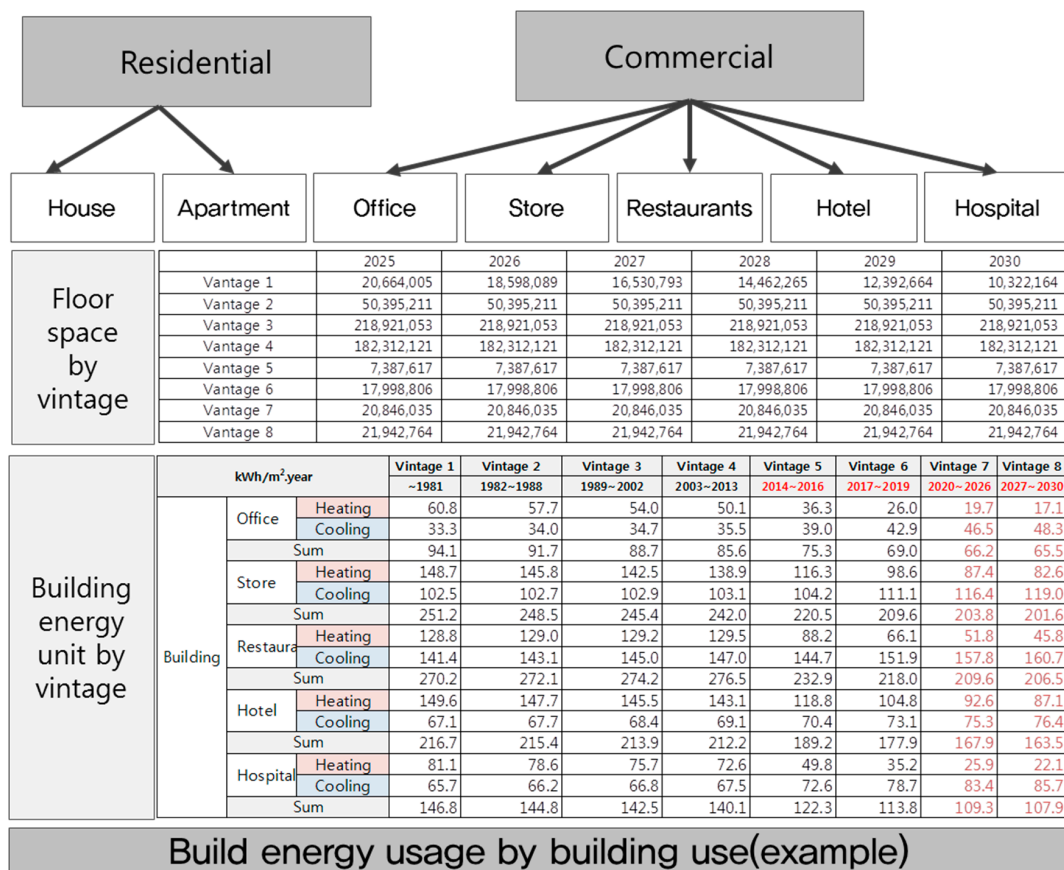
Residential

Commercial

House

Apartment

Office

Store

Restaurants

Hotel

Hospital

Floor space by vintage

| | 2025 | 2026 | 2027 | 2028 | 2029 | 2030 |
|---|---|---|---|---|---|---|
| Vantage 1 | 20,664,005 | 18,598,089 | 16,530,793 | 14,462,265 | 12,392,664 | 10,322,164 |
| Vantage 2 | 50,395,211 | 50,395,211 | 50,395,211 | 50,395,211 | 50,395,211 | 50,395,211 |
| Vantage 3 | 218,921,053 | 218,921,053 | 218,921,053 | 218,921,053 | 218,921,053 | 218,921,053 |
| Vantage 4 | 182,312,121 | 182,312,121 | 182,312,121 | 182,312,121 | 182,312,121 | 182,312,121 |
| Vantage 5 | 7,387,617 | 7,387,617 | 7,387,617 | 7,387,617 | 7,387,617 | 7,387,617 |
| Vantage 6 | 17,998,806 | 17,998,806 | 17,998,806 | 17,998,806 | 17,998,806 | 17,998,806 |
| Vantage 7 | 20,846,035 | 20,846,035 | 20,846,035 | 20,846,035 | 20,846,035 | 20,846,035 |
| Vantage 8 | 21,942,764 | 21,942,764 | 21,942,764 | 21,942,764 | 21,942,764 | 21,942,764 |

Building energy unit by vintage

| kWh/m$^2$.year | | | Vintage 1 ~1981 | Vintage 2 1982~1988 | Vintage 3 1989~2002 | Vintage 4 2003~2013 | Vintage 5 2014~2016 | Vintage 6 2017~2019 | Vintage 7 2020~2026 | Vintage 8 2027~2030 |
|---|---|---|---|---|---|---|---|---|---|---|
| Building | Office | Heating | 60.8 | 57.7 | 54.0 | 50.1 | 36.3 | 26.0 | 19.7 | 17.1 |
| | | Cooling | 33.3 | 34.0 | 34.7 | 35.5 | 39.0 | 42.9 | 46.5 | 48.3 |
| | Sum | | 94.1 | 91.7 | 88.7 | 85.6 | 75.3 | 69.0 | 66.2 | 65.5 |
| | Store | Heating | 148.7 | 145.8 | 142.5 | 138.9 | 116.3 | 98.6 | 87.4 | 82.6 |
| | | Cooling | 102.5 | 102.7 | 102.9 | 103.1 | 104.2 | 111.1 | 116.4 | 119.0 |
| | Sum | | 251.2 | 248.5 | 245.4 | 242.0 | 220.5 | 209.6 | 203.8 | 201.6 |
| | Restaura | Heating | 128.8 | 129.0 | 129.2 | 129.5 | 88.2 | 66.1 | 51.8 | 45.8 |
| | | Cooling | 141.4 | 143.1 | 145.0 | 147.0 | 144.7 | 151.9 | 157.8 | 160.7 |
| | Sum | | 270.2 | 272.1 | 274.2 | 276.5 | 232.9 | 218.0 | 209.6 | 206.5 |
| | Hotel | Heating | 149.6 | 147.7 | 145.5 | 143.1 | 118.8 | 104.8 | 92.6 | 87.1 |
| | | Cooling | 67.1 | 67.7 | 68.4 | 69.1 | 70.4 | 73.1 | 75.3 | 76.4 |
| | Sum | | 216.7 | 215.4 | 213.9 | 212.2 | 189.2 | 177.9 | 167.9 | 163.5 |
| | Hospital | Heating | 81.1 | 78.6 | 75.7 | 72.6 | 49.8 | 35.2 | 25.9 | 22.1 |
| | | Cooling | 65.7 | 66.2 | 66.8 | 67.5 | 72.6 | 78.7 | 83.4 | 85.7 |
| | Sum | | 146.8 | 144.8 | 142.5 | 140.1 | 122.3 | 113.8 | 109.3 | 107.9 |

Build energy usage by building use(example)